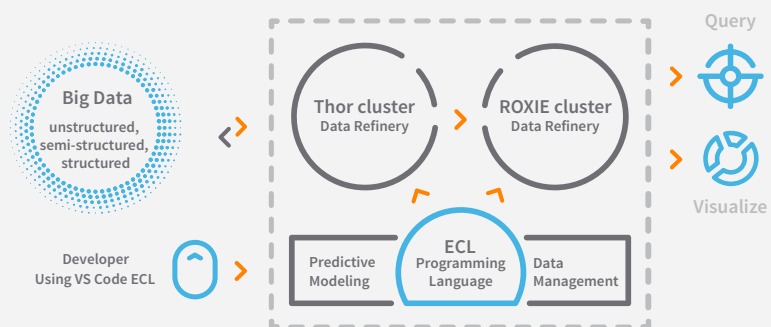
Big Data
unstructured, semi-structured, structured

Thor cluster
Data Refinery

ROXIE cluster
Data Refinery

Query

Visualize

Developer
Using VS Code ECL

Predictive Modeling

ECL
Programming Language

Data Management